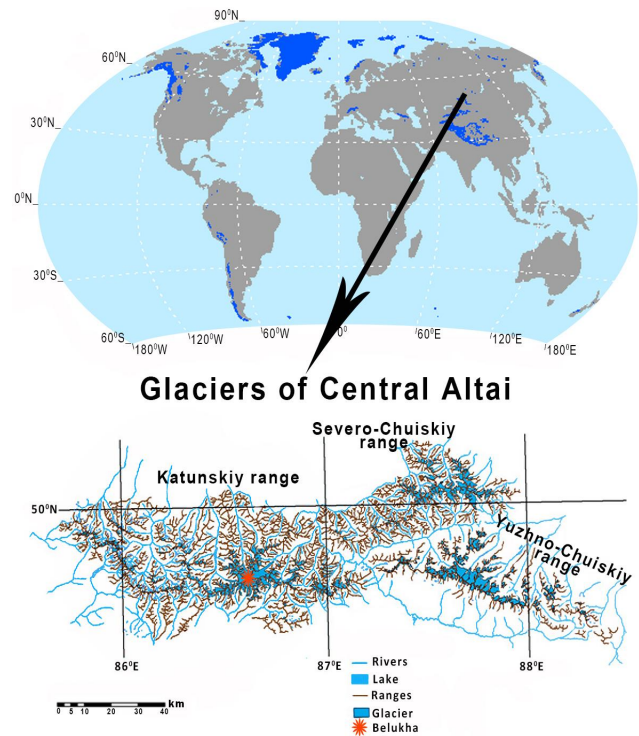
$90^0$N
$60^0$N
$30^0$N
$0^0$N
$30^0$S
$60^0$S
$180^0$W
$120^0$W
$60^0$W
$0^0$
$60^0$E
$120^0$E
$180^0$E

Glaciers of Central Altai

Severo-Chuiskiy range
Katunskiy range
Yuzhno-Chuiskiy range
$50^0$N
$86^0$E
$87^0$E
$88^0$E

Rivers
Lake
Ranges
Glacier
Belukha

0 5 10 20 30 40 km